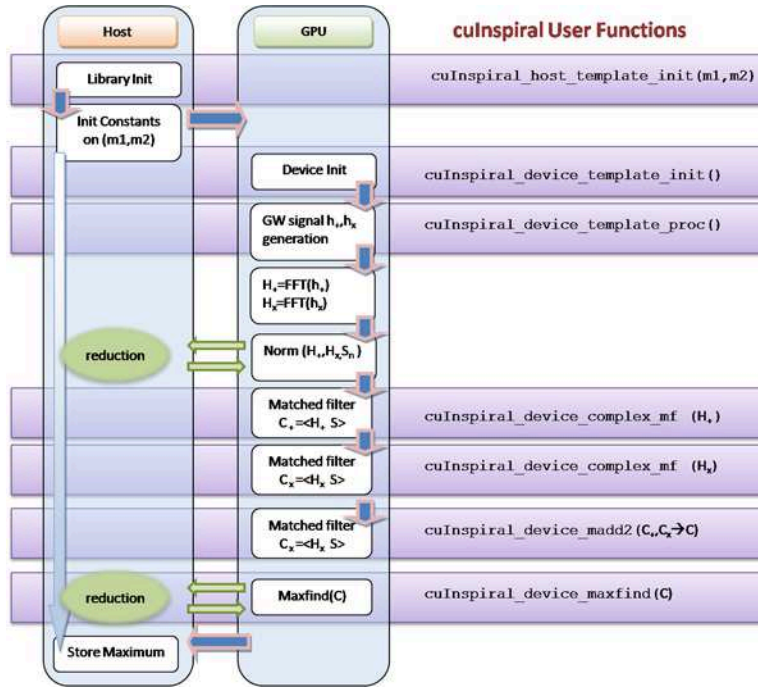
Host

GPU

cuInspiral User Functions

Library Init

cuInspiral_host_template_init(m1,m2)

Init Constants on (m1,m2)

Device Init

cuInspiral_device_template_init()

GW signal $h_+,h_x$ generation

cuInspiral_device_template_proc()

$H_+=FFT(h_+)$
$H_x=FFT(h_x)$

reduction

Norm $(H_+,H_xS_n)$

Matched filter $C_+=<H_+ S>$

cuInspiral_device_complex_mf $(H_+)$

Matched filter $C_x=<H_x S>$

cuInspiral_device_complex_mf $(H_x)$

Matched filter $C_x=<H_x S>$

cuInspiral_device_madd2 $(C_+,C_x \rightarrow C)$

reduction

Maxfind(C)

cuInspiral_device_maxfind(C)

Store Maximum